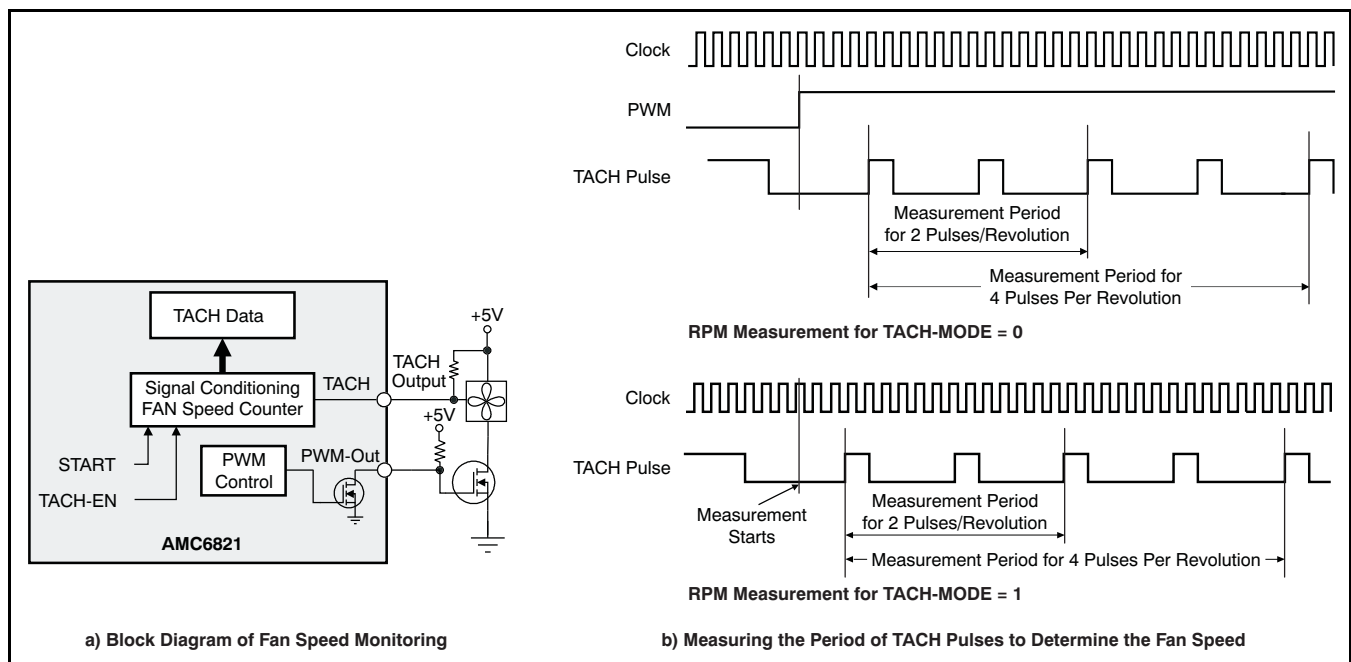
TACH Data

Signal Conditioning FAN Speed Counter

TACH

START

TACH-EN

PWM Control

PWM-Out

AMC6821

+5V

TACH Output

+5V

a) Block Diagram of Fan Speed Monitoring

Clock

PWM

TACH Pulse

Measurement Period for 2 Pulses/Revolution

Measurement Period for 4 Pulses Per Revolution

RPM Measurement for TACH-MODE = 0

Clock

TACH Pulse

Measurement Starts

Measurement Period for 2 Pulses/Revolution

Measurement Period for 4 Pulses Per Revolution

RPM Measurement for TACH-MODE = 1

b) Measuring the Period of TACH Pulses to Determine the Fan Speed